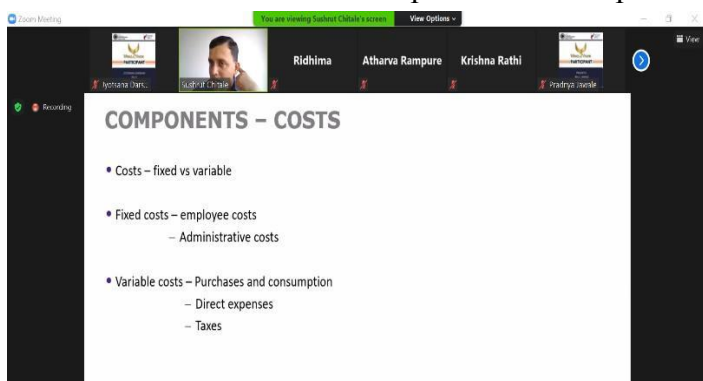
Zoom Meeting

You are viewing Sushrut Chitale's screen

View Options

View

Jyotsana Dars...

Sushrut Chitale

Ridhima

Atharva Rampure

Krishna Rathi

Pradnya Jawale

Recording

COMPONENTS – COSTS

• Costs – fixed vs variable

• Fixed costs – employee costs
– Administrative costs

• Variable costs – Purchases and consumption
– Direct expenses
– Taxes